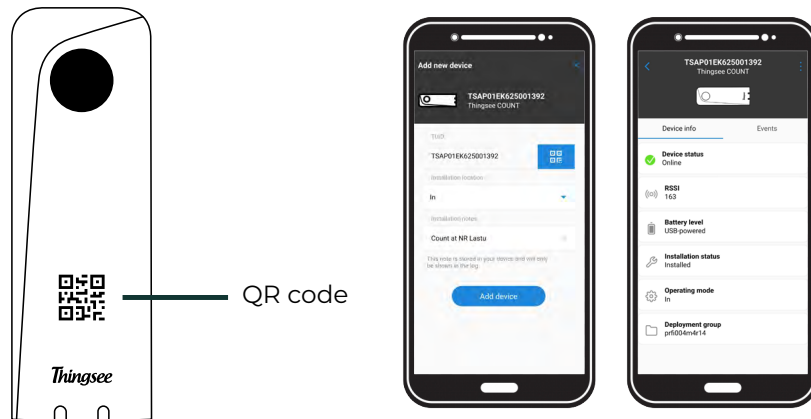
Thingsee

QR code

Add new device

TSAP01EK625001392
Thingsee COUNT

TUID
TSAP01EK625001392

Installation location
In

Installation notes
Count at NR Lastu

This note is stored in your device and will only be shown in the log.

Add device

TSAP01EK625001392
Thingsee COUNT

Device info
Events

Device status
Online

RSSI
163

Battery level
USB-powered

Installation status
Installed

Operating mode
In

Deployment group
prfi004m4r14